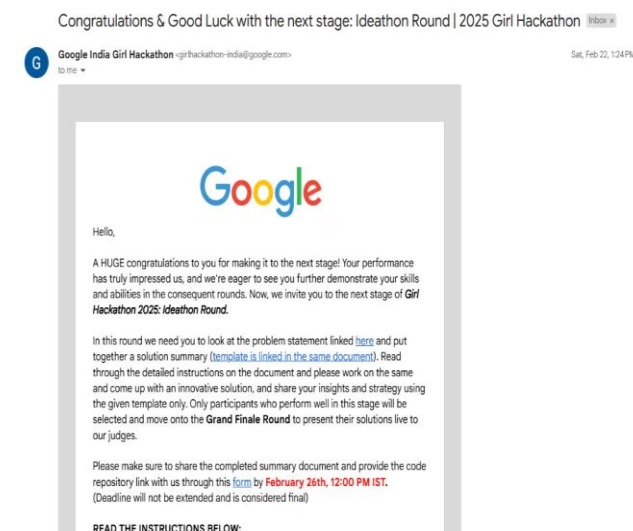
Congratulations & Good Luck with the next stage: Ideathon Round | 2025 Girl Hackathon Inbox ×

G

Google India Girl Hackathon <girlhackathon-india@google.com>
to me ▾

Sat, Feb 22, 1:24 PM

Google

Hello,

A HUGE congratulations to you for making it to the next stage! Your performance has truly impressed us, and we're eager to see you further demonstrate your skills and abilities in the consequent rounds. Now, we invite you to the next stage of **Girl Hackathon 2025: Ideathon Round.**

In this round we need you to look at the problem statement linked here and put together a solution summary (template is linked in the same document). Read through the detailed instructions on the document and please work on the same and come up with an innovative solution, and share your insights and strategy using the given template only. Only participants who perform well in this stage will be selected and move onto the **Grand Finale Round** to present their solutions live to our judges.

Please make sure to share the completed summary document and provide the code repository link with us through this form by **February 26th, 12:00 PM IST.** (Deadline will not be extended and is considered final)

READ THE INSTRUCTIONS BELOW: